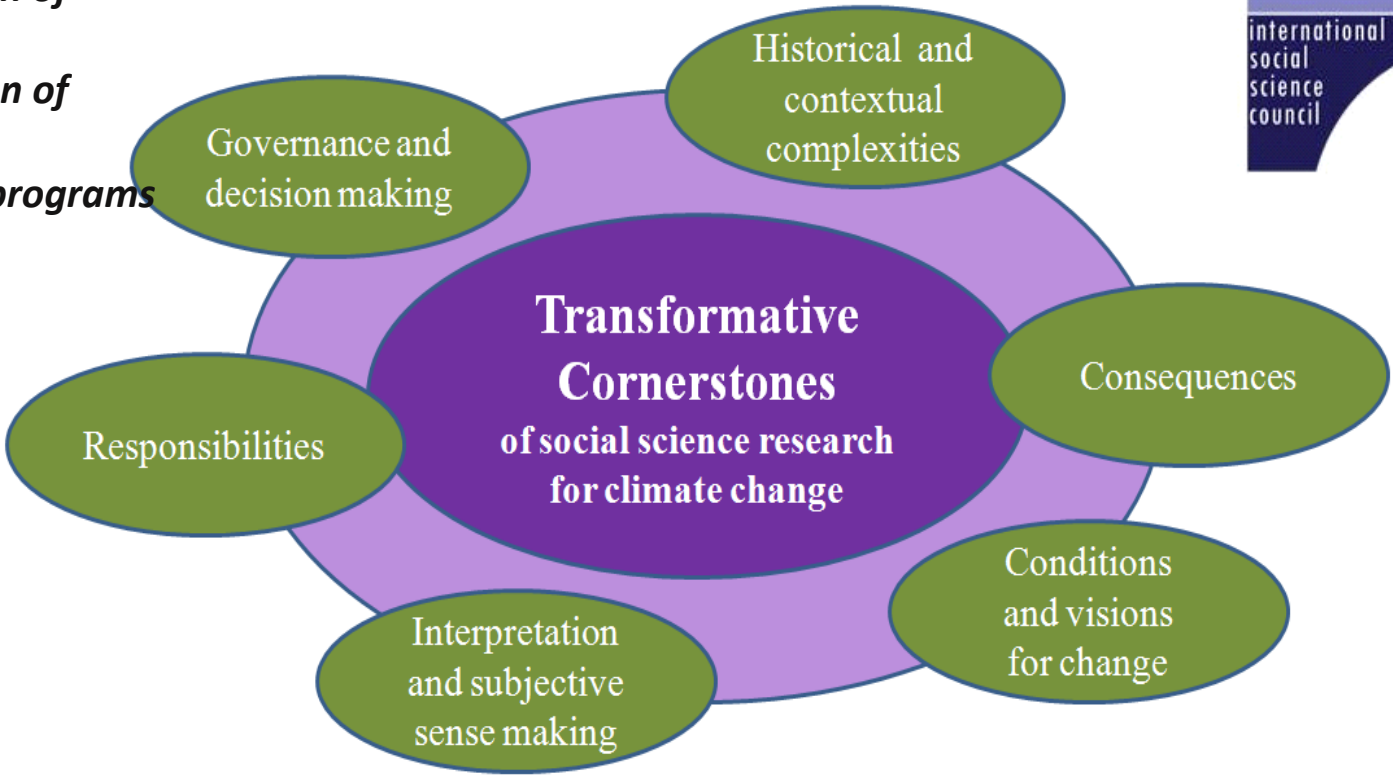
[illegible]

n of

programs

international social science council

Historical and contextual complexities

Governance and decision making

Transformative Cornerstones of social science research for climate change

Consequences

Responsibilities

Conditions and visions for change

Interpretation and subjective sense making